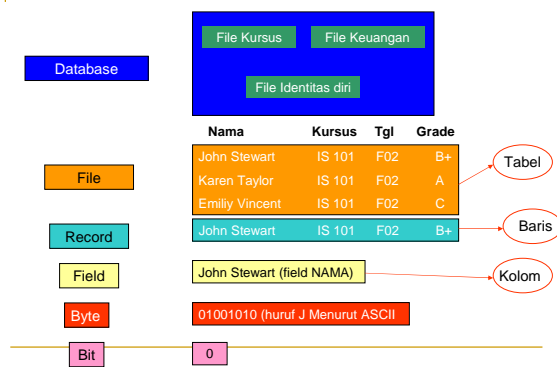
Database

File Kursus

File Keuangan

File Identitas diri

| Nama | Kursus | Tgl | Grade |
|---|---|---|---|
| John Stewart | IS 101 | F02 | B+ |
| Karen Taylor | IS 101 | F02 | A |
| Emiliy Vincent | IS 101 | F02 | C |

File

Tabel

Record

John Stewart IS 101 F02 B+

Baris

Field

John Stewart (field NAMA)

Kolom

Byte

01001010 (huruf J Menurut ASCII

Bit

0